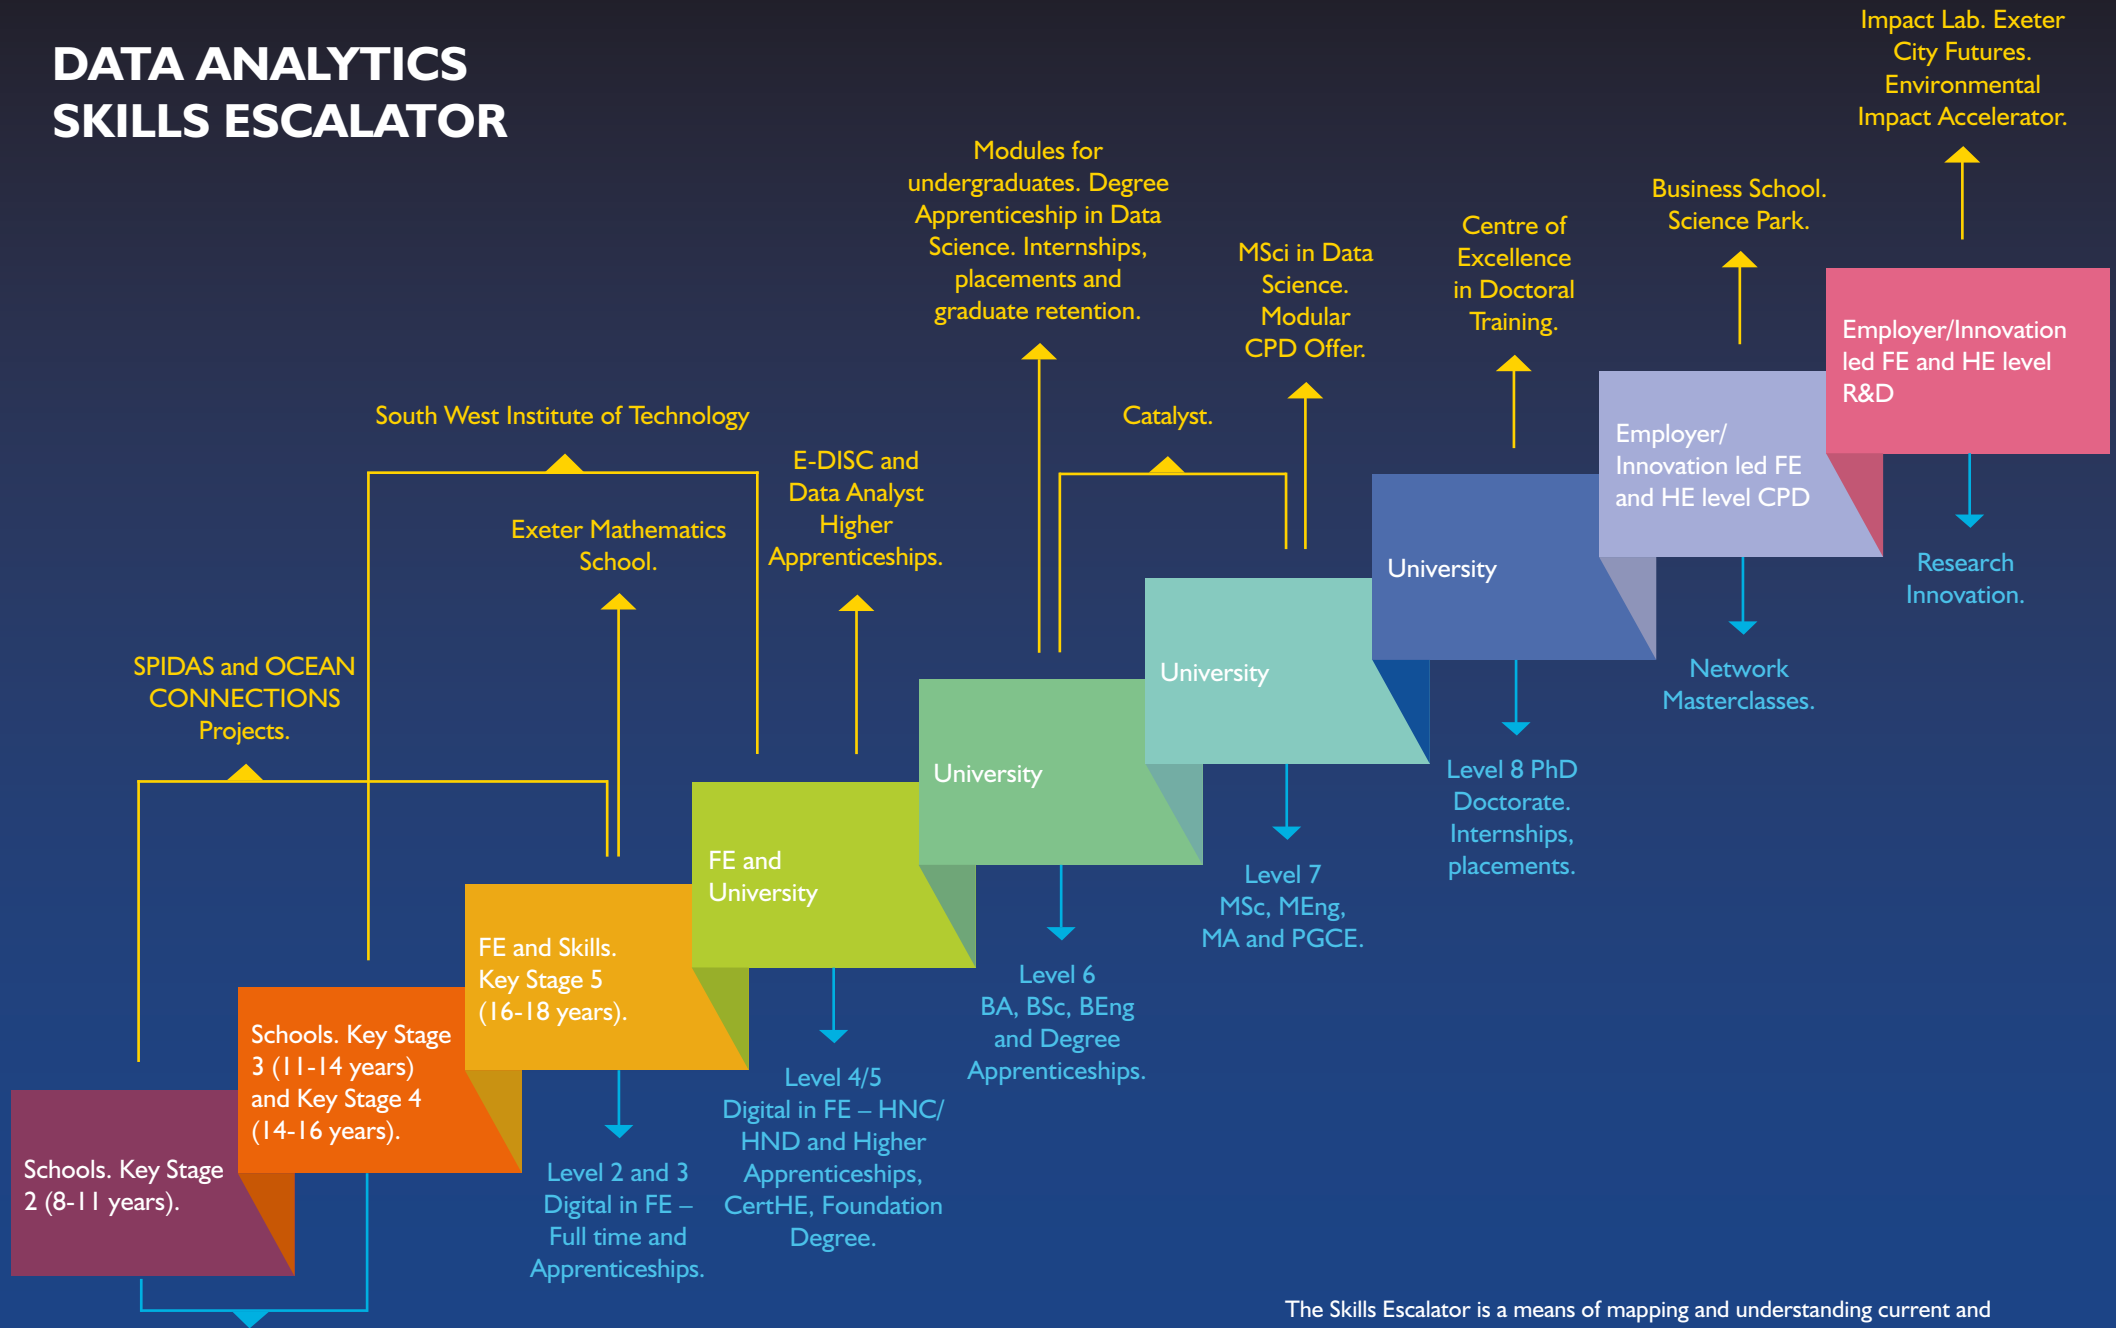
DATA ANALYTICS SKILLS ESCALATOR

Impact Lab. Exeter City Futures. Environmental Impact Accelerator.

Business School. Science Park.

Centre of Excellence in Doctoral Training.

MSci in Data Science. Modular CPD Offer.

Modules for undergraduates. Degree Apprenticeship in Data Science. Internships, placements and graduate retention.

Catalyst.

South West Institute of Technology

E-DISC and Data Analyst Higher Apprenticeships.

Exeter Mathematics School.

SPIDAS and OCEAN CONNECTIONS Projects.

Employer/Innovation led FE and HE level R&D

Employer/ Innovation led FE and HE level CPD

University

University

University

FE and University

FE and Skills. Key Stage 5 (16-18 years).

Schools. Key Stage 3 (11-14 years) and Key Stage 4 (14-16 years).

Schools. Key Stage 2 (8-11 years).

Research Innovation.

Network Masterclasses.

Level 8 PhD Doctorate. Internships, placements.

Level 7 MSc, MEng, MA and PGCE.

Level 6 BA, BSc, BEng and Degree Apprenticeships.

Level 4/5 Digital in FE – HNC/ HND and Higher Apprenticeships, CertHE, Foundation Degree.

Level 2 and 3 Digital in FE – Full time and Apprenticeships.

The Skills Escalator is a means of mapping and understanding current and